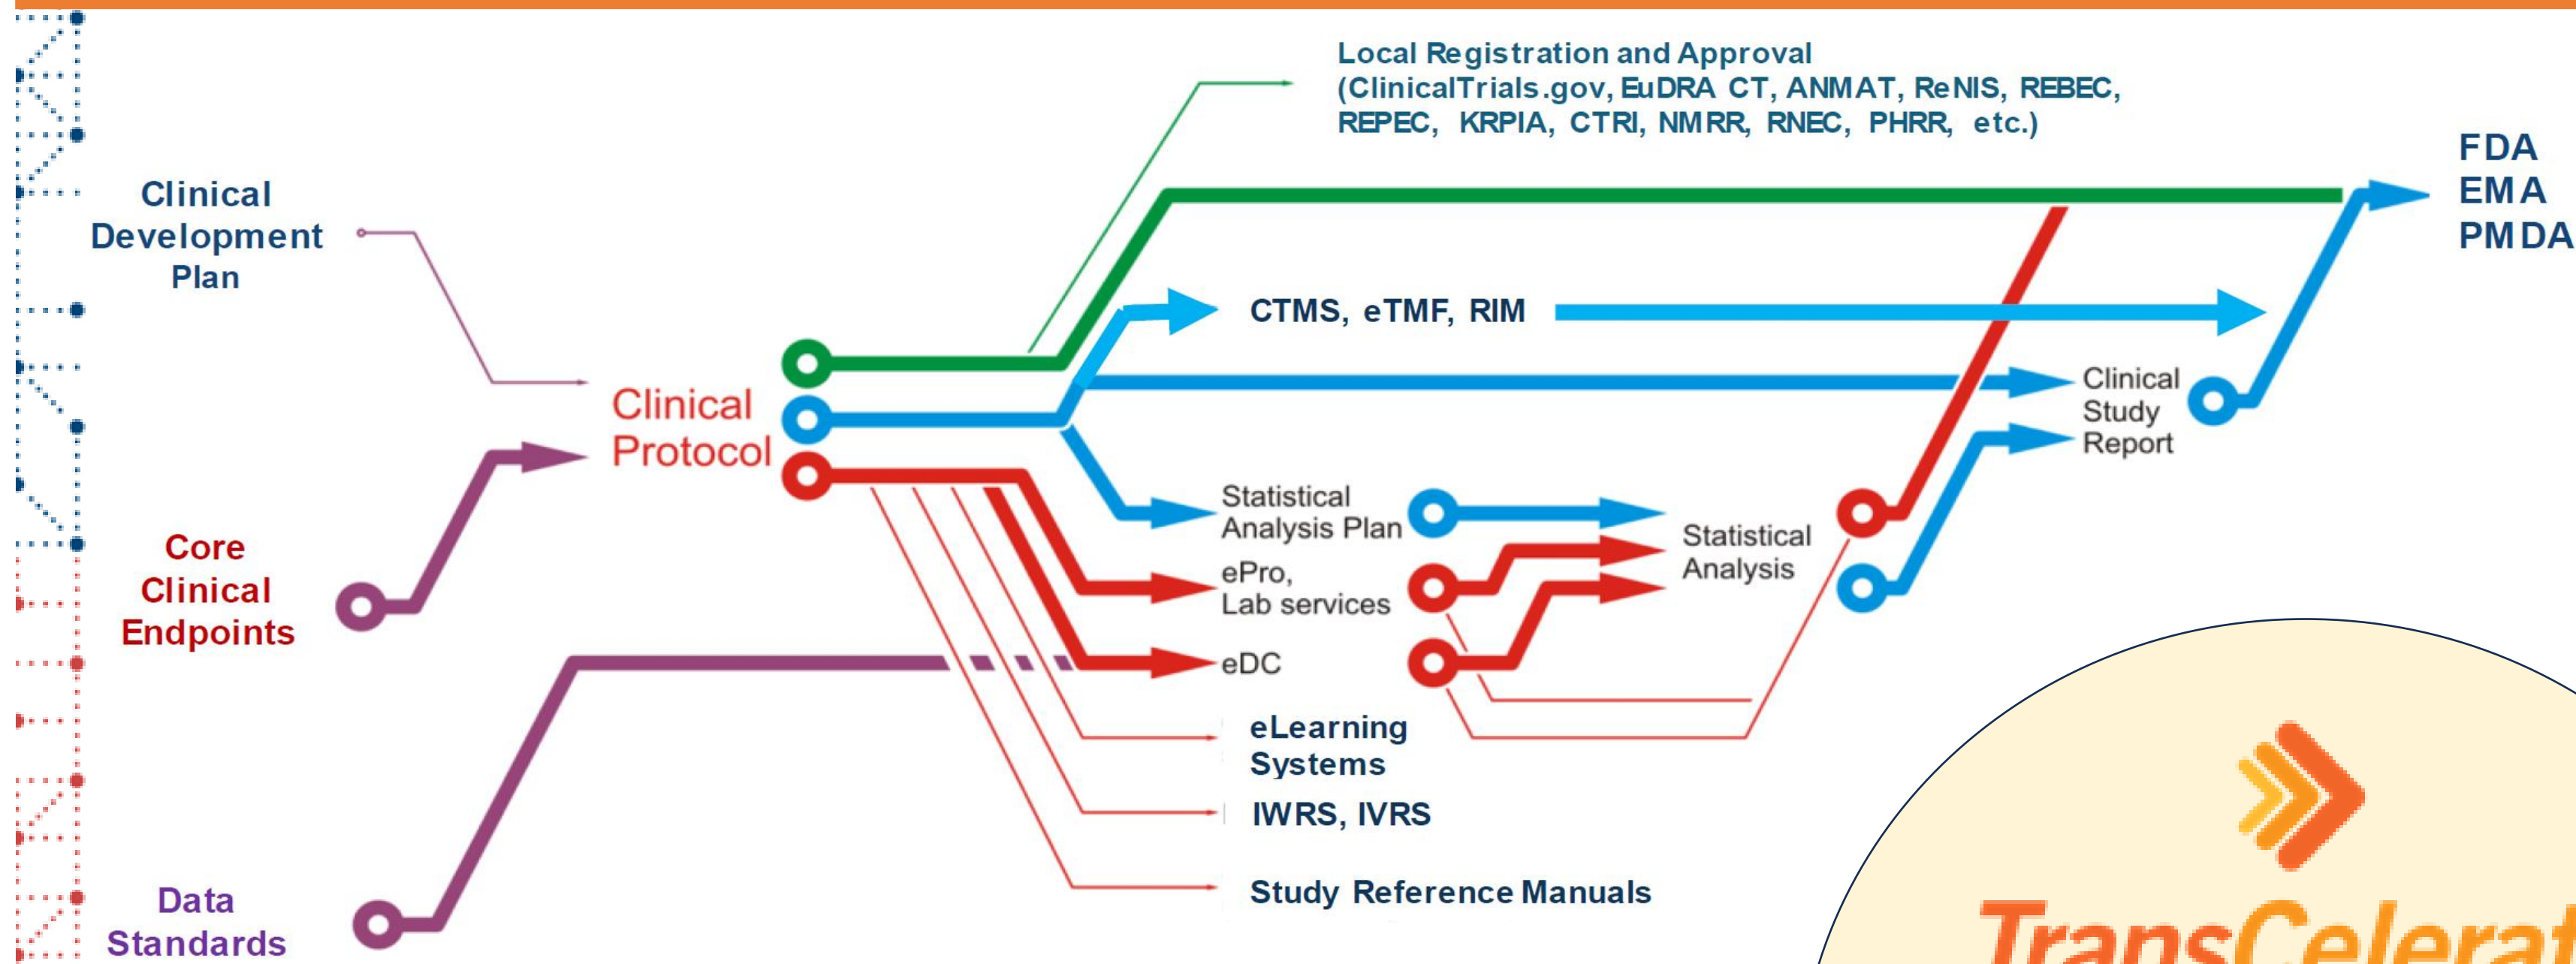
Local Registration and Approval
(ClinicalTrials.gov, EuDRA CT, ANMAT, ReNIS, REBEC, REPEC, KRPIA, CTRI, NMRR, RNEC, PHRR, etc.)

FDA
EMA
PMDA

Clinical Development Plan

CTMS, eTMF, RIM

Clinical Protocol

Clinical Study Report

Statistical Analysis Plan

Statistical Analysis

Core Clinical Endpoints

ePro, Lab services

eDC

eLearning Systems

IWRS, IVRS

Data Standards

Study Reference Manuals

TransCelerat